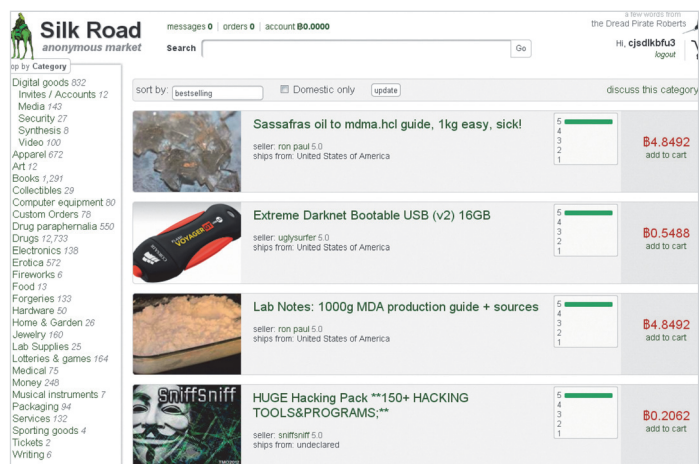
Silk Road
anonymous market

messages 0 | orders 0 | account ฿0.0000

a few words from the Dread Pirate Roberts

Search [ ] Go

Hi, cjsdlkbfu3
logout

op by Category

Digital goods 832
Invites / Accounts 12
Media 143
Security 27
Synthesis 8
Video 100
Apparel 672
Art 12
Books 1,291
Collectibles 29
Computer equipment 80
Custom Orders 78
Drug paraphernalia 550
Drugs 12,733
Electronics 138
Erotica 572
Fireworks 6
Food 13
Forgeries 133
Hardware 50
Home & Garden 26
Jewelry 160
Lab Supplies 25
Lotteries & games 164
Medical 75
Money 248
Musical instruments 7
Packaging 94
Services 132
Sporting goods 4
Tickets 2
Writing 6

sort by: bestselling   Domestic only   update   discuss this category

Sassafras oil to mdma.hcl guide, 1kg easy, sick!
seller: ron paul 5.0
ships from: United States of America
5 4 3 2 1
฿4.8492
add to cart

Extreme Darknet Bootable USB (v2) 16GB
seller: uglysurfer 5.0
ships from: United States of America
5 4 3 2 1
฿0.5488
add to cart

Lab Notes: 1000g MDA production guide + sources
seller: ron paul 5.0
ships from: United States of America
5 4 3 2 1
฿4.8492
add to cart

HUGE Hacking Pack **150+ HACKING TOOLS&PROGRAMS;**
seller: sniffsniff 5.0
ships from: undeclared
5 4 3 2 1
฿0.2062
add to cart

SniffSniff